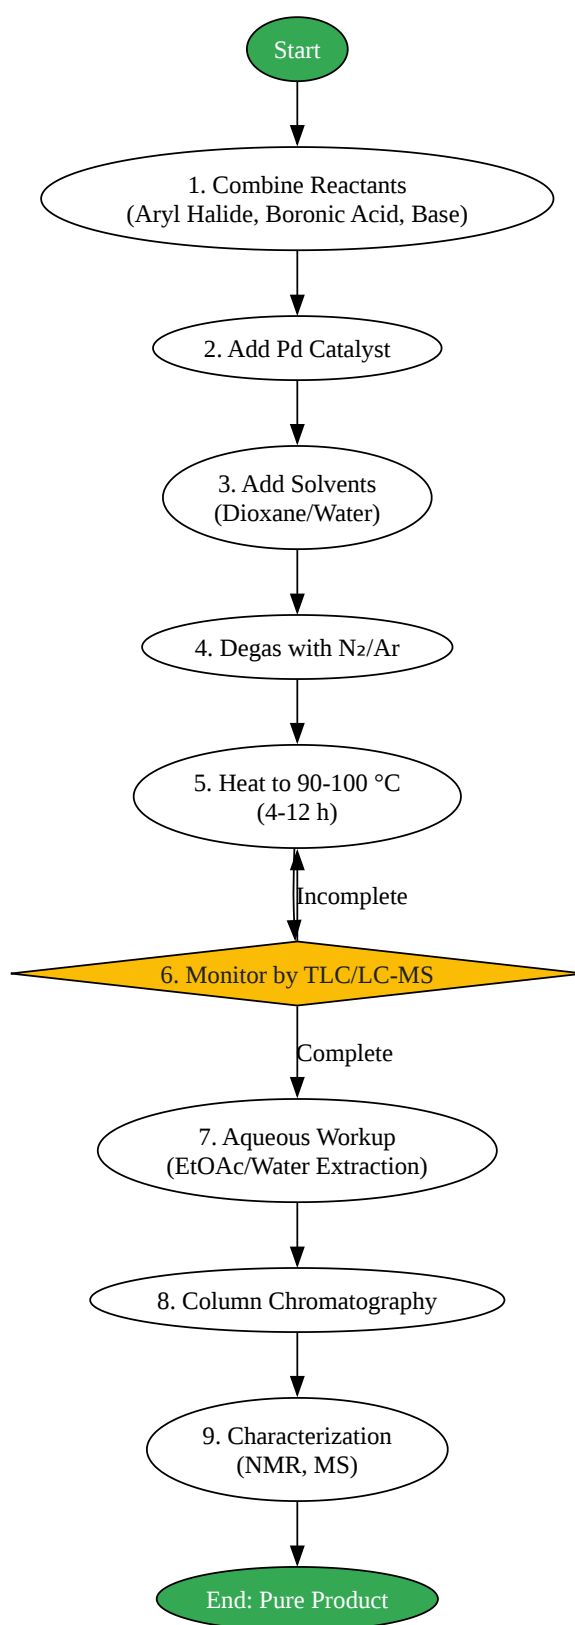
Start

1. Combine Reactants
(Aryl Halide, Boronic Acid, Base)

2. Add Pd Catalyst

3. Add Solvents
(Dioxane/Water)

4. Degas with N₂/Ar

5. Heat to 90-100 °C
(4-12 h)

Incomplete

6. Monitor by TLC/LC-MS

Complete

7. Aqueous Workup
(EtOAc/Water Extraction)

8. Column Chromatography

9. Characterization
(NMR, MS)

End: Pure Product